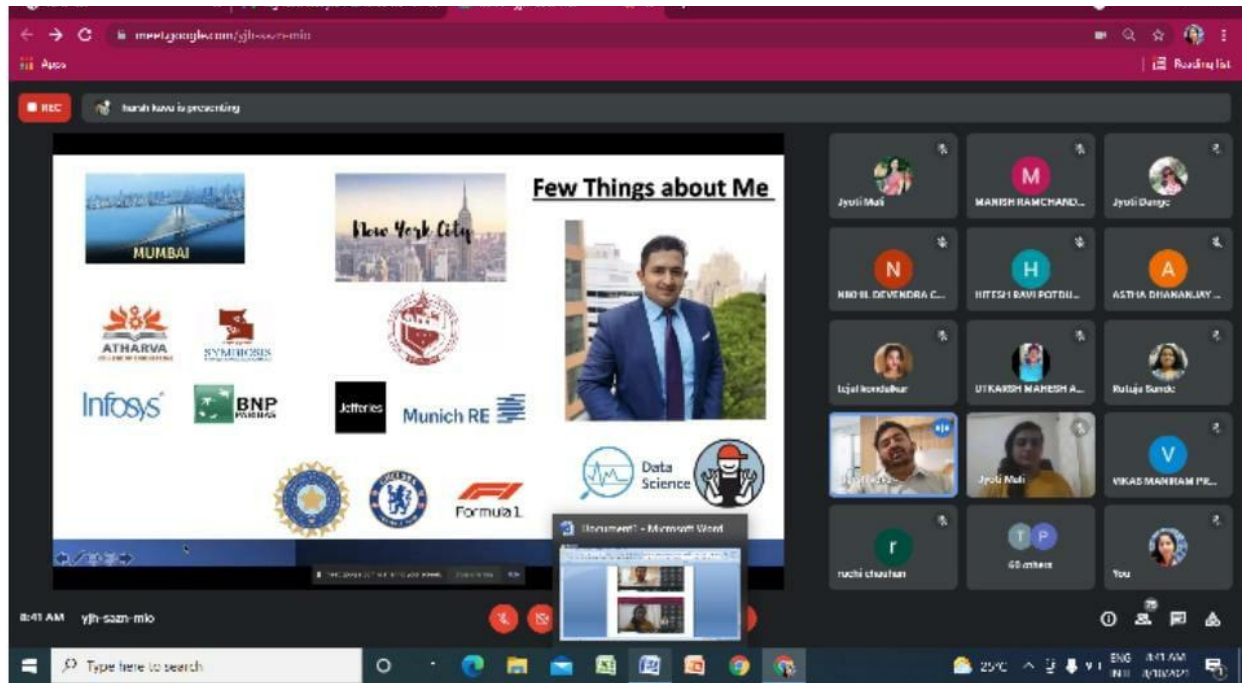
meet.google.com/yjh-sazn-mio

Apps

Reading list

REC

harsh kavu is presenting

Few Things about Me

MUMBAI

New York City

ATHARVA

SYMBIOSIS

Infosys

BNP PARIBAS

Jefferies

Munich RE

Data Science

Formula 1

Document1 - Microsoft Word

Jyoti Mali

M

MANISH RAMCHAND...

Jyoti Dange

N

NIKHIL DEVENDRA C...

H

HITESH RAVI POTDU...

A

ASTHA DHANANJAY ...

tejal kondalkar

UTKARSH MAHESH A...

Rutuja Bande

Jyoti Mali

V

VIKAS MANIRAM PR...

r

ruchi chauhan

60 others

You

8:41 AM yjh-sazn-mio

Type here to search

25°C

ENG IN

8:41 AM